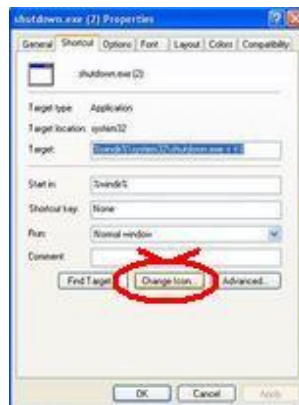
shutdown.exe (2) Properties

General | Shortcut | Options | Font | Layout | Colors | Compatibility

shutdown.exe (2)

Target type: Application

Target location: system32

Target: %windir%\system32\shutdown.exe -s -t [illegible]

Start in: %windir%

Shortcut key: None

Run: Normal window

Comment:

Find Target... | Change Icon... | Advanced...

OK | Cancel | Apply